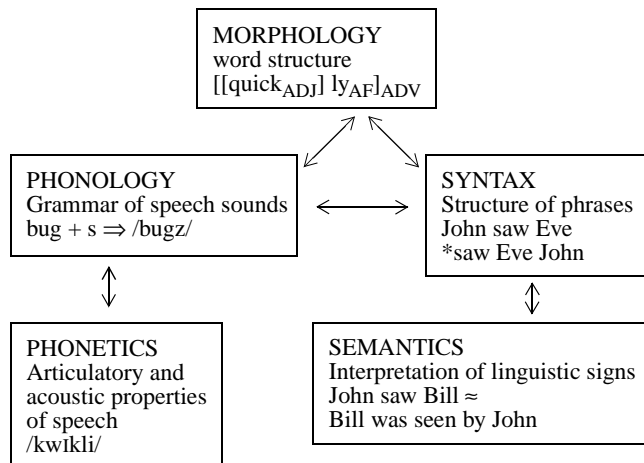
MORPHOLOGY
word structure
$[[\text{quick}_{ADJ}]\ \text{ly}_{AF}]_{ADV}$

PHONOLOGY
Grammar of speech sounds
bug + s $\Rightarrow$ /bugz/

SYNTAX
Structure of phrases
John saw Eve
*saw Eve John

PHONETICS
Articulatory and acoustic properties of speech
/kwɪkli/

SEMANTICS
Interpretation of linguistic signs
John saw Bill $\approx$
Bill was seen by John